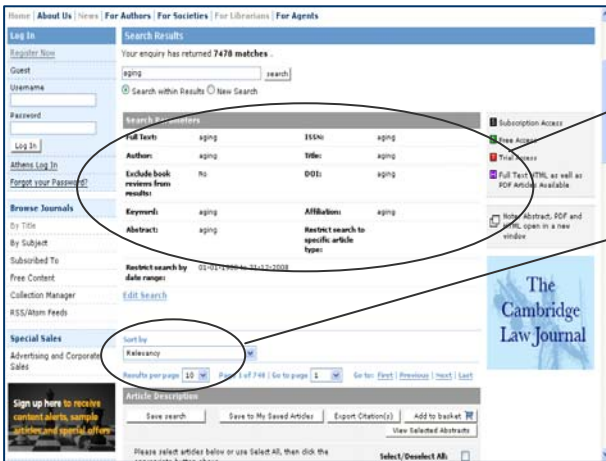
Home | About Us | News | For Authors | For Societies | For Librarians | For Agents

Log In
Register Now
Guest
Username
Password
Log In
Athens Log In
Forgot your Password?

Browse Journals
By Title
By Subject
Subscribed To
Free Content
Collection Manager
RSS/Atom Feeds

Special Sales
Advertising and Corporate Sales

Sign up here to receive content alerts, sample articles and special offers

Search Results
Your enquiry has returned 7470 matches .
aging
search
Search within Results New Search

Search Parameters
| Full Text: | aging | ISSN: | aging |
|---|---|---|---|
| Author: | aging | Title: | aging |
| Exclude book reviews from results: | No | DOI: | aging |
| Keyword: | aging | Affiliation: | aging |
| Abstract: | aging | Restrict search to specific article type: | |
| Restrict search by date range: | 01-01-1990 to 31-12-2008 | | |

Edit Search

Sort by
Relevancy

Results per page 10 Page 1 of 748 | Go to page 1 Go to: First | Previous | Next | Last

Article Description
Save search Save to My Saved Articles Export Citation(s) Add to basket
View Selected Abstracts
Please select articles below or use Select All, then click the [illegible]
Select/Deselect All:

Subscription Access
Free Access
Trial Access
Full Text HTML as well as PDF Articles Available
Note: Abstract, PDF and HTML open in a new window

The Cambridge Law Journal